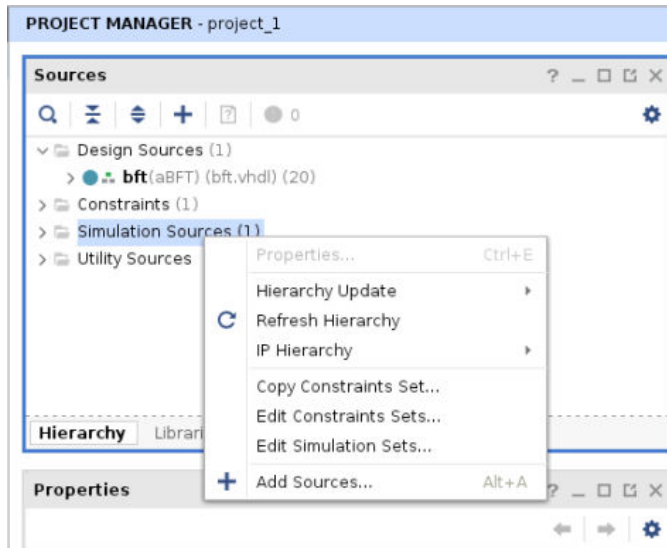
PROJECT MANAGER - project_1

Sources

? _ □ ☐ ✕

0

Design Sources (1)

bft(aBFT) (bft.vhdl) (20)

Constraints (1)

Simulation Sources (1)

Utility Sources

Properties... Ctrl+E

Hierarchy Update

Refresh Hierarchy

IP Hierarchy

Copy Constraints Set...

Edit Constraints Sets...

Edit Simulation Sets...

Add Sources... Alt+A

Hierarchy Librari

Properties

? _ □ ☐ ✕